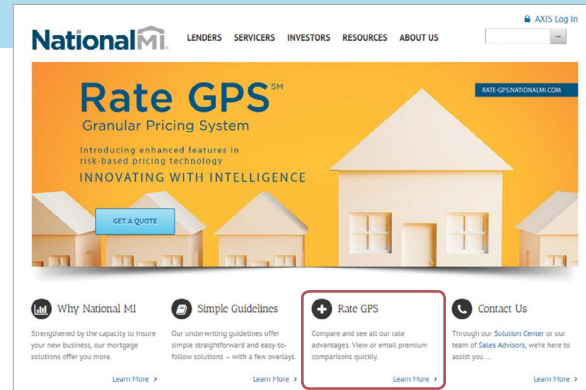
AXIS Log In

NationalMI

LENDERS SERVICERS INVESTORS RESOURCES ABOUT US

Rate GPS℠

Granular Pricing System

Introducing enhanced features in risk-based pricing technology

INNOVATING WITH INTELLIGENCE

RATE-GPS.NATIONALMI.COM

GET A QUOTE

Why National MI

Strengthened by the capacity to insure your new business, our mortgage solutions offer you more.

Learn More ›

Simple Guidelines

Our underwriting guidelines offer simple straightforward and easy-to-follow solutions – with a few overlays.

Learn More ›

Rate GPS

Compare and see all our rate advantages. View or email premium comparisons quickly.

Learn More ›

Contact Us

Through our Solution Center or our team of Sales Advisors, we're here to assist you ...

Learn More ›